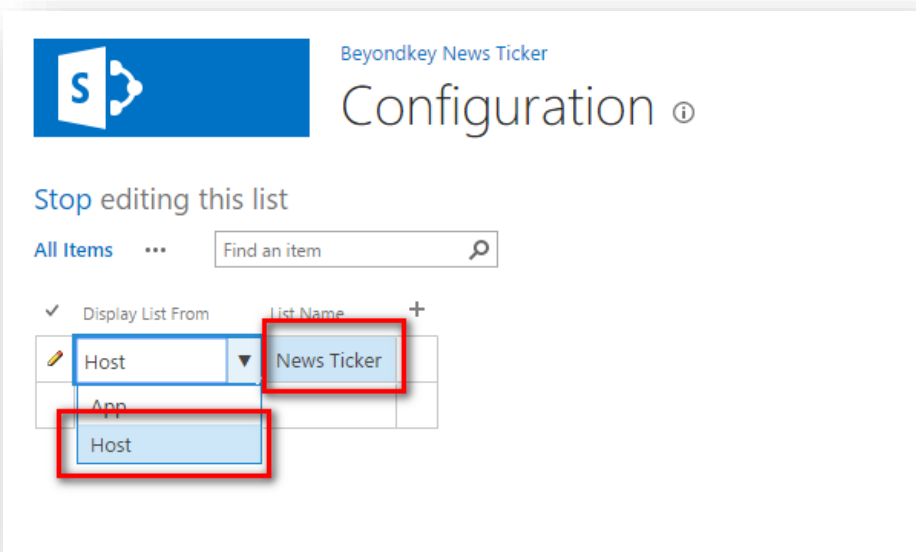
S

Beyondkey News Ticker

Configuration ⓘ

Stop editing this list

All Items ••• Find an item

| ✓ | Display List From | List Name | + |
|---|---|---|---|
| ✎ | Host ▼ | News Ticker | |
| | App | | |
| | Host | | |